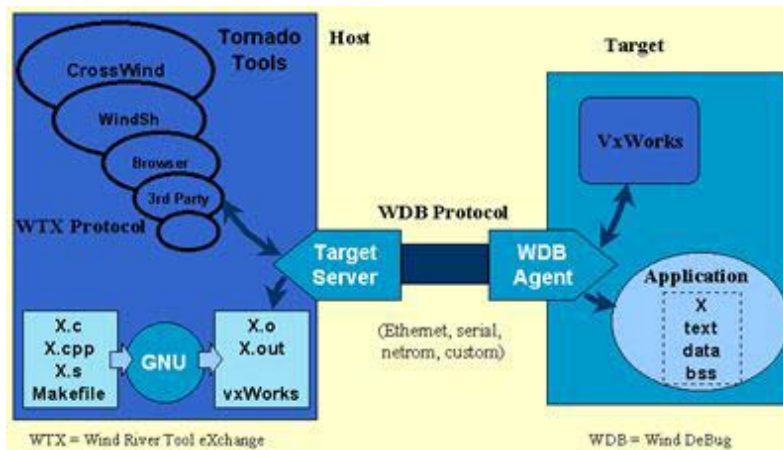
Tornado Tools

Host

Target

CrossWind

WindSh

Browser

3rd Party

WTX Protocol

VxWorks

WDB Protocol

Target Server

WDB Agent

Application

X
text
data
bss

X.c
X.cpp
X.s
Makefile

GNU

X.o
X.out
vxWorks

(Ethernet, serial, netrom, custom)

WTX = Wind River Tool eXchange

WDB = Wind DeBug